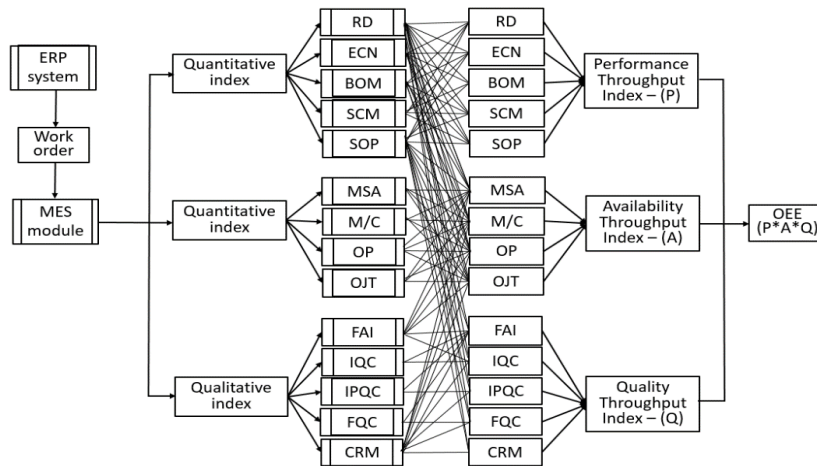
ERP system

Work order

MES module

Quantitative index

Quantitative index

Qualitative index

RD
ECN
BOM
SCM
SOP

MSA
M/C
OP
OJT

FAI
IQC
IPQC
FQC
CRM

RD
ECN
BOM
SCM
SOP

MSA
M/C
OP
OJT

FAI
IQC
IPQC
FQC
CRM

Performance Throughput Index – (P)

Availability Throughput Index – (A)

Quality Throughput Index – (Q)

OEE (P*A*Q)